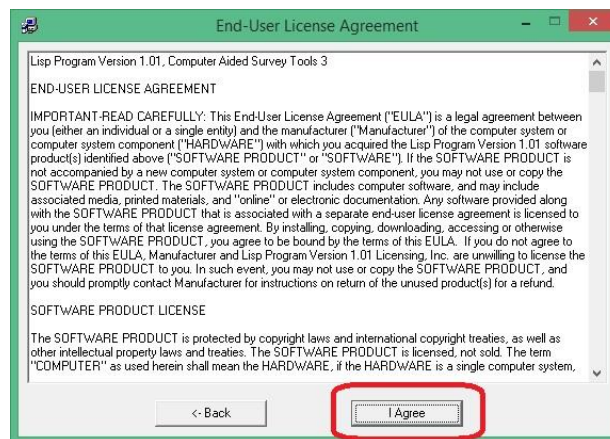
End-User License Agreement

Lisp Program Version 1.01, Computer Aided Survey Tools 3

END-USER LICENSE AGREEMENT

IMPORTANT-READ CAREFULLY: This End-User License Agreement ("EULA") is a legal agreement between you (either an individual or a single entity) and the manufacturer ("Manufacturer") of the computer system or computer system component ("HARDWARE") with which you acquired the Lisp Program Version 1.01 software product(s) identified above ("SOFTWARE PRODUCT" or "SOFTWARE"). If the SOFTWARE PRODUCT is not accompanied by a new computer system or computer system component, you may not use or copy the SOFTWARE PRODUCT. The SOFTWARE PRODUCT includes computer software, and may include associated media, printed materials, and "online" or electronic documentation. Any software provided along with the SOFTWARE PRODUCT that is associated with a separate end-user license agreement is licensed to you under the terms of that license agreement. By installing, copying, downloading, accessing or otherwise using the SOFTWARE PRODUCT, you agree to be bound by the terms of this EULA. If you do not agree to the terms of this EULA, Manufacturer and Lisp Program Version 1.01 Licensing, Inc. are unwilling to license the SOFTWARE PRODUCT to you. In such event, you may not use or copy the SOFTWARE PRODUCT, and you should promptly contact Manufacturer for instructions on return of the unused product(s) for a refund.

SOFTWARE PRODUCT LICENSE

The SOFTWARE PRODUCT is protected by copyright laws and international copyright treaties, as well as other intellectual property laws and treaties. The SOFTWARE PRODUCT is licensed, not sold. The term "COMPUTER" as used herein shall mean the HARDWARE, if the HARDWARE is a single computer system,

<- Back

I Agree